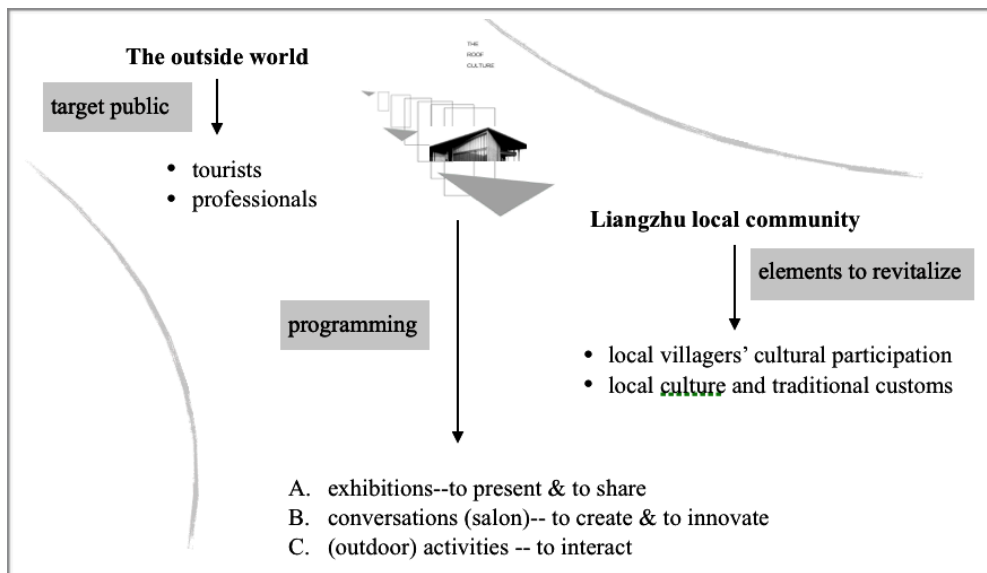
The outside world

THE ROOF CULTURE

target public

- tourists
- professionals

Liangzhu local community

elements to revitalize

programming

- local villagers' cultural participation
- local culture and traditional customs

A. exhibitions--to present & to share
B. conversations (salon)-- to create & to innovate
C. (outdoor) activities -- to interact